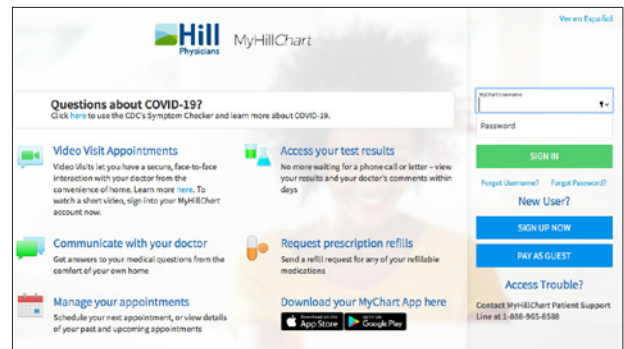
Hill Physicians MyHillChart

Ver en Español

Questions about COVID-19?
Click here to use the CDC's Symptom Checker and learn more about COVID-19.

MyChart Username

Password

SIGN IN

Forgot Username? Forgot Password?

New User?

SIGN UP NOW

PAY AS GUEST

Access Trouble?

Contact MyHillChart Patient Support Line at 1-888-965-8588

Video Visit Appointments
Video Visits let you have a secure, face-to-face interaction with your doctor from the convenience of home. Learn more here. To watch a short video, sign into your MyHillChart account now.

Access your test results
No more waiting for a phone call or letter – view your results and your doctor's comments within days

Communicate with your doctor
Get answers to your medical questions from the comfort of your own home

Request prescription refills
Send a refill request for any of your refillable medications

Manage your appointments
Schedule your next appointment, or view details of your past and upcoming appointments

Download your MyChart App here

Download on the App Store

GET IT ON Google Play